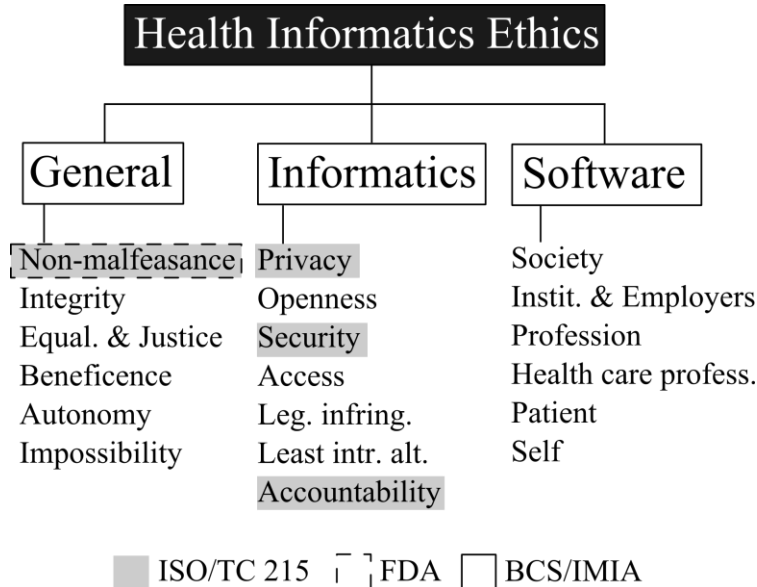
Health Informatics Ethics

General

Non-malfeasance
Integrity
Equal. & Justice
Beneficence
Autonomy
Impossibility

Informatics

Privacy
Openness
Security
Access
Leg. infring.
Least intr. alt.
Accountability

Software

Society
Instit. & Employers
Profession
Health care profess.
Patient
Self

ISO/TC 215 FDA BCS/IMIA